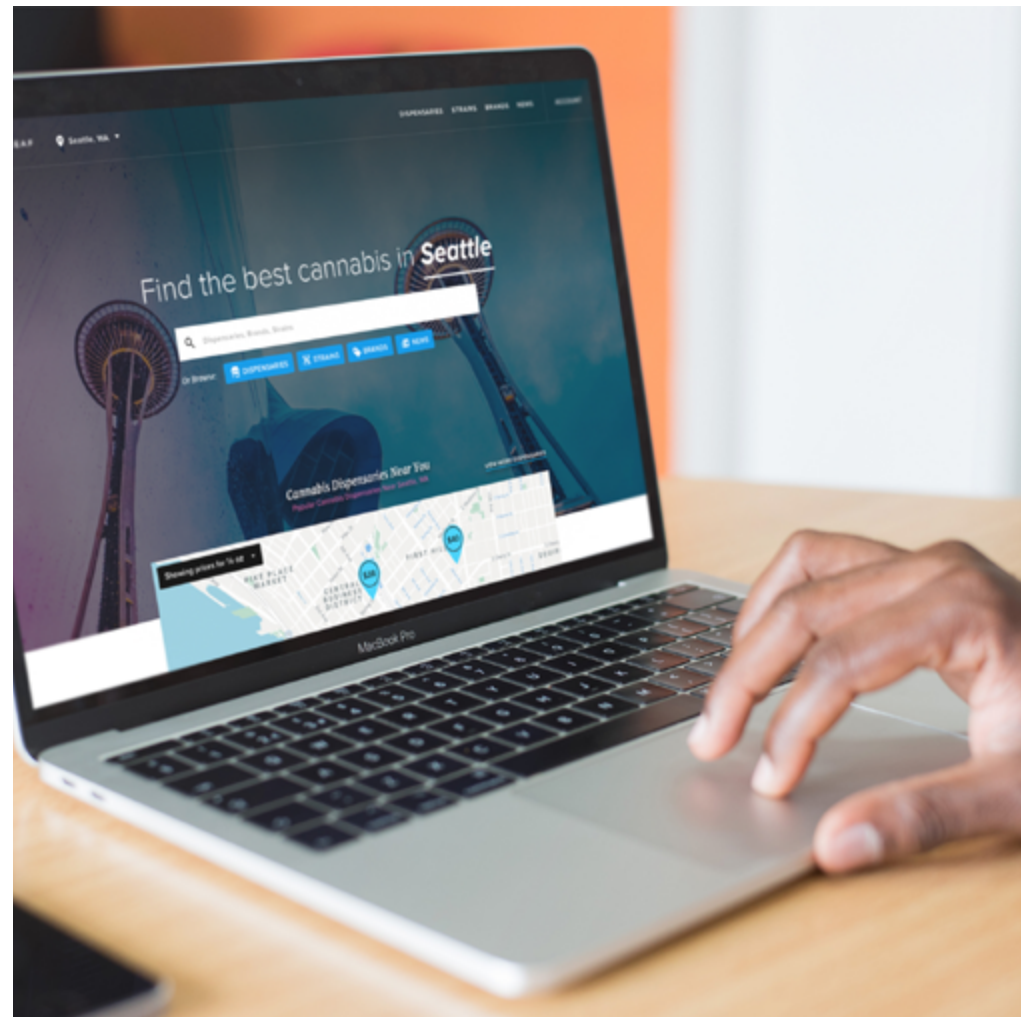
EAF

Seattle, WA

DISPENSARIES STRAINS BRANDS NEWS ACCOUNT

Find the best cannabis in Seattle

Dispensaries, Brands, Strains

Or Browse: DISPENSARIES STRAINS BRANDS NEWS

Cannabis Dispensaries Near You

Popular Cannabis Dispensaries Near Seattle, WA

Showing prices for ⅛ oz

PIKE PLACE MARKET

CENTRAL BUSINESS DISTRICT

FIRST HILL

$28

$40

MacBook Pro